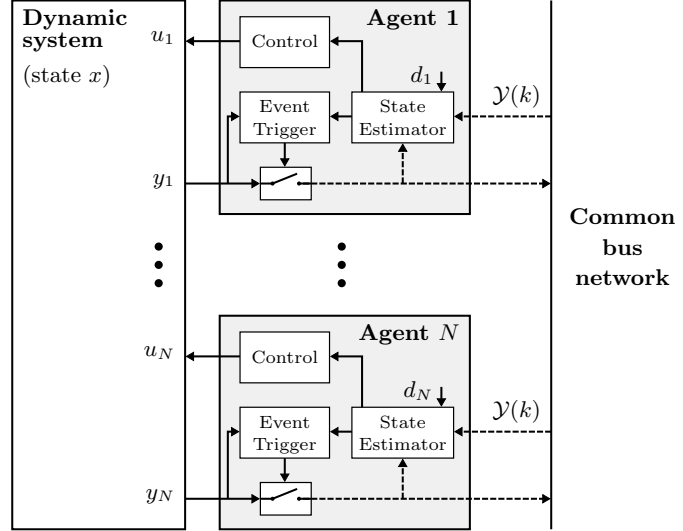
Dynamic system

(state $x$)

$u_1$

$y_1$

$u_N$

$y_N$

Agent 1

Control

$d_1$

Event Trigger

State Estimator

$\mathcal{Y}(k)$

Agent $N$

Control

$d_N$

Event Trigger

State Estimator

$\mathcal{Y}(k)$

Common bus network